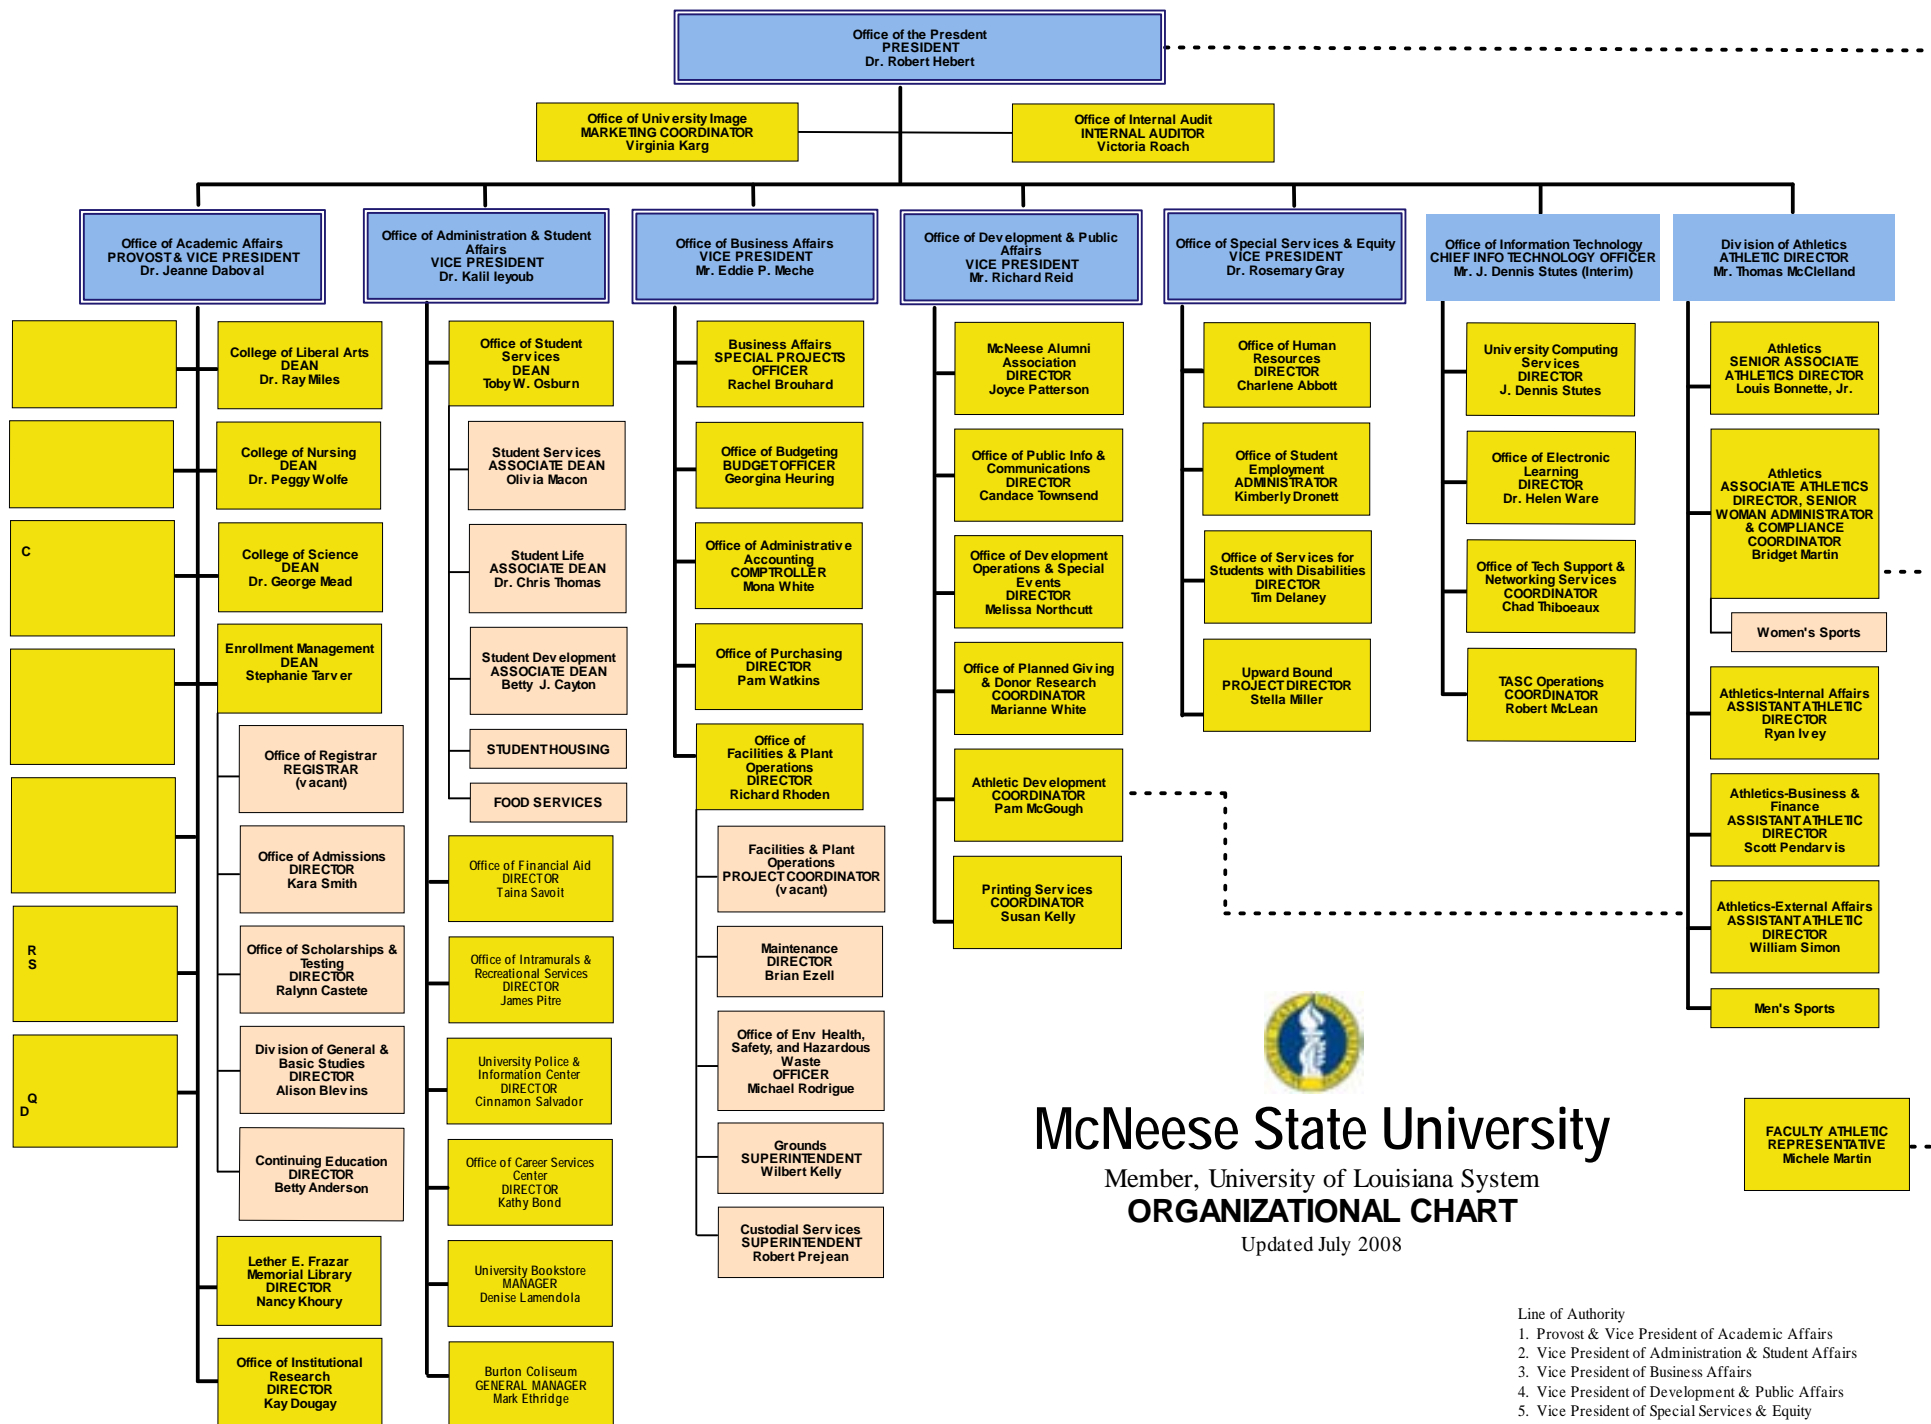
Office of the Presdent
PRESIDENT
Dr. Robert Hebert

Office of University Image
MARKETING COORDINATOR
Virginia Karg

Office of Internal Audit
INTERNAL AUDITOR
Victoria Roach

Office of Academic Affairs
PROVOST& VICE PRESIDENT
Dr. Jeanne Daboval

Office of Administration & Student Affairs
VICE PRESIDENT
Dr. Kalil Ieyoub

Office of Business Affairs
VICE PRESIDENT
Mr. Eddie P. Meche

Office of Development & Public Affairs
VICE PRESIDENT
Mr. Richard Reid

Office of Special Services & Equity
VICE PRESIDENT
Dr. Rosemary Gray

Office of Information Technology
CHIEF INFO TECHNOLOGY OFFICER
Mr. J. Dennis Stutes (Interim)

Division of Athletics
ATHLETIC DIRECTOR
Mr. Thomas McClelland

C

R
S

Q
D

College of Liberal Arts
DEAN
Dr. Ray Miles

College of Nursing
DEAN
Dr. Peggy Wolfe

College of Science
DEAN
Dr. George Mead

Enrollment Management
DEAN
Stephanie Tarver

Office of Registrar
REGISTRAR
(vacant)

Office of Admissions
DIRECTOR
Kara Smith

Office of Scholarships & Testing
DIRECTOR
Ralynn Castete

Division of General & Basic Studies
DIRECTOR
Alison Blevins

Continuing Education
DIRECTOR
Betty Anderson

Lether E. Frazar Memorial Library
DIRECTOR
Nancy Khoury

Office of Institutional Research
DIRECTOR
Kay Dougay

Office of Student Services
DEAN
Toby W. Osburn

Student Services
ASSOCIATE DEAN
Olivia Macon

Student Life
ASSOCIATE DEAN
Dr. Chris Thomas

Student Development
ASSOCIATE DEAN
Betty J. Cayton

STUDENT HOUSING

FOOD SERVICES

Office of Financial Aid
DIRECTOR
Taina Savoit

Office of Intramurals & Recreational Services
DIRECTOR
James Pitre

University Police & Information Center
DIRECTOR
Cinnamon Salvador

Office of Career Services Center
DIRECTOR
Kathy Bond

University Bookstore
MANAGER
Denise Lamendola

Burton Coliseum
GENERAL MANAGER
Mark Ethridge

Business Affairs
SPECIAL PROJECTS OFFICER
Rachel Brouhard

Office of Budgeting
BUDGET OFFICER
Georgina Heuring

Office of Administrative Accounting
COMPTROLLER
Mona White

Office of Purchasing
DIRECTOR
Pam Watkins

Office of Facilities & Plant Operations
DIRECTOR
Richard Rhoden

Facilities & Plant Operations
PROJECT COORDINATOR
(vacant)

Maintenance
DIRECTOR
Brian Ezell

Office of Env Health, Safety, and Hazardous Waste
OFFICER
Michael Rodrigue

Grounds
SUPERINTENDENT
Wilbert Kelly

Custodial Services
SUPERINTENDENT
Robert Prejean

McNeese Alumni Association
DIRECTOR
Joyce Patterson

Office of Public Info & Communications
DIRECTOR
Candace Townsend

Office of Development Operations & Special Events
DIRECTOR
Melissa Northcutt

Office of Planned Giving & Donor Research
COORDINATOR
Marianne White

Athletic Development
COORDINATOR
Pam McGough

Printing Services
COORDINATOR
Susan Kelly

Office of Human Resources
DIRECTOR
Charlene Abbott

Office of Student Employment
ADMINISTRATOR
Kimberly Dronett

Office of Services for Students with Disabilities
DIRECTOR
Tim Delaney

Upward Bound
PROJECT DIRECTOR
Stella Miller

University Computing Services
DIRECTOR
J. Dennis Stutes

Office of Electronic Learning
DIRECTOR
Dr. Helen Ware

Office of Tech Support & Networking Services
COORDINATOR
Chad Thiboeaux

TASC Operations
COORDINATOR
Robert McLean

Athletics
SENIOR ASSOCIATE ATHLETICS DIRECTOR
Louis Bonnette, Jr.

Athletics
ASSOCIATE ATHLETICS DIRECTOR, SENIOR WOMAN ADMINISTRATOR & COMPLIANCE COORDINATOR
Bridget Martin

Women's Sports

Athletics-Internal Affairs
ASSISTANT ATHLETIC DIRECTOR
Ryan Ivey

Athletics-Business & Finance
ASSISTANT ATHLETIC DIRECTOR
Scott Pendarvis

Athletics-External Affairs
ASSISTANT ATHLETIC DIRECTOR
William Simon

Men's Sports

McNeese State University
Member, University of Louisiana System
ORGANIZATIONAL CHART
Updated July 2008

FACULTY ATHLETIC REPRESENTATIVE
Michele Martin

Line of Authority
1. Provost & Vice President of Academic Affairs
2. Vice President of Administration & Student Affairs
3. Vice President of Business Affairs
4. Vice President of Development & Public Affairs
5. Vice President of Special Services & Equity